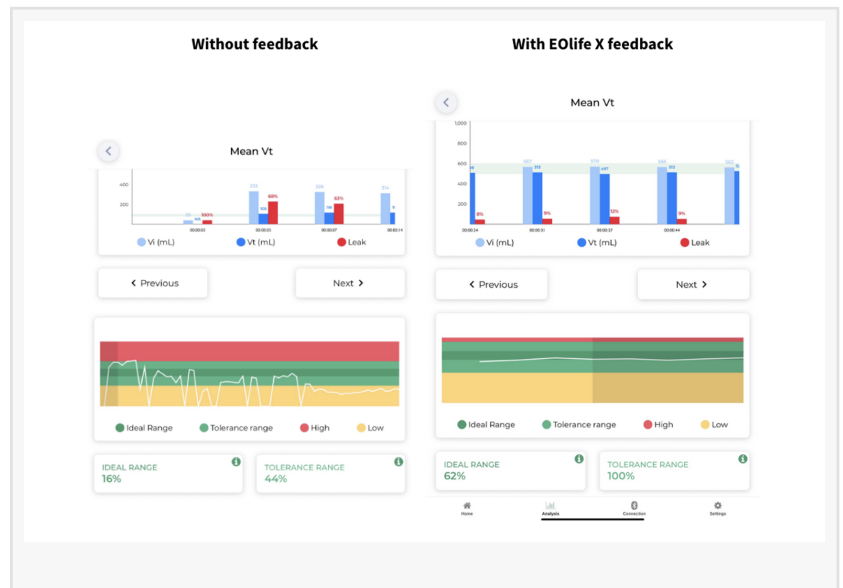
Without feedback

Mean Vt

400
200

00:00:03 00:00:03 00:00:07 00:00:14

Vi (mL) Vt (mL) Leak

Previous Next

Ideal Range Tolerance range High Low

IDEAL RANGE
16%

TOLERANCE RANGE
44%

With EOlife X feedback

Mean Vt

1,000
800
600
400
200

00:00:24 00:00:31 00:00:37 00:00:44

Vi (mL) Vt (mL) Leak

Previous Next

Ideal Range Tolerance range High Low

IDEAL RANGE
62%

TOLERANCE RANGE
100%

Home Analysis Connection Settings